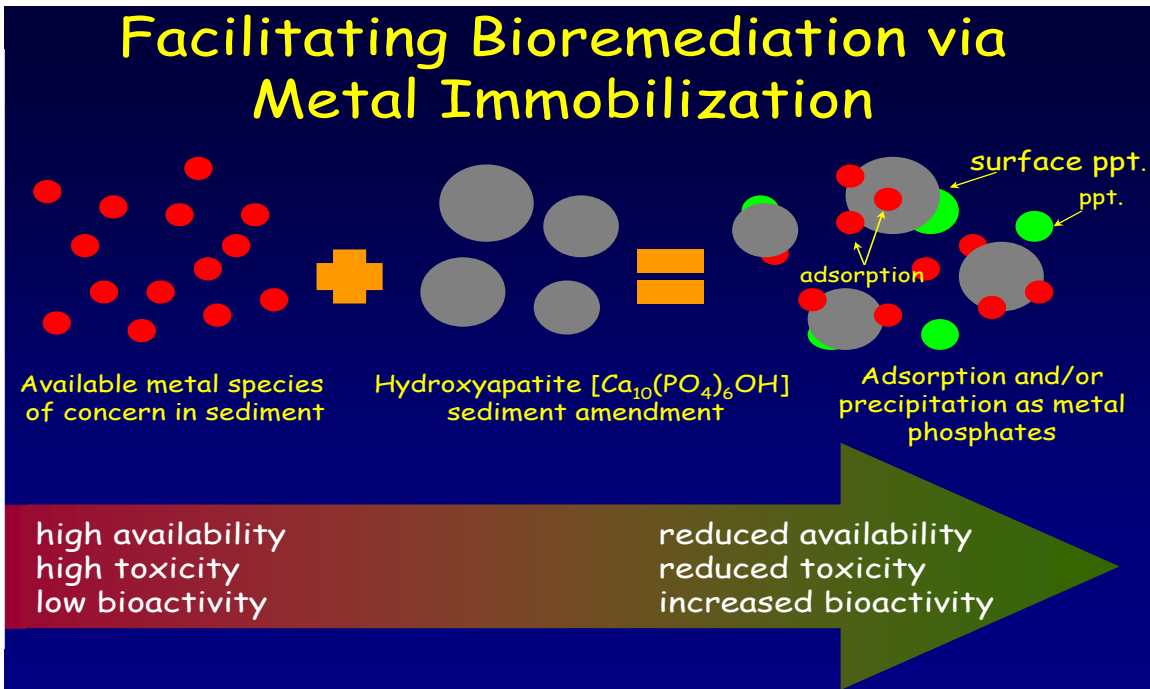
Facilitating Bioremediation via Metal Immobilization

surface ppt.

ppt.

adsorption

Available metal species of concern in sediment

Hydroxyapatite [$Ca_{10}(PO_4)_6OH$] sediment amendment

Adsorption and/or precipitation as metal phosphates

high availability
high toxicity
low bioactivity

reduced availability
reduced toxicity
increased bioactivity